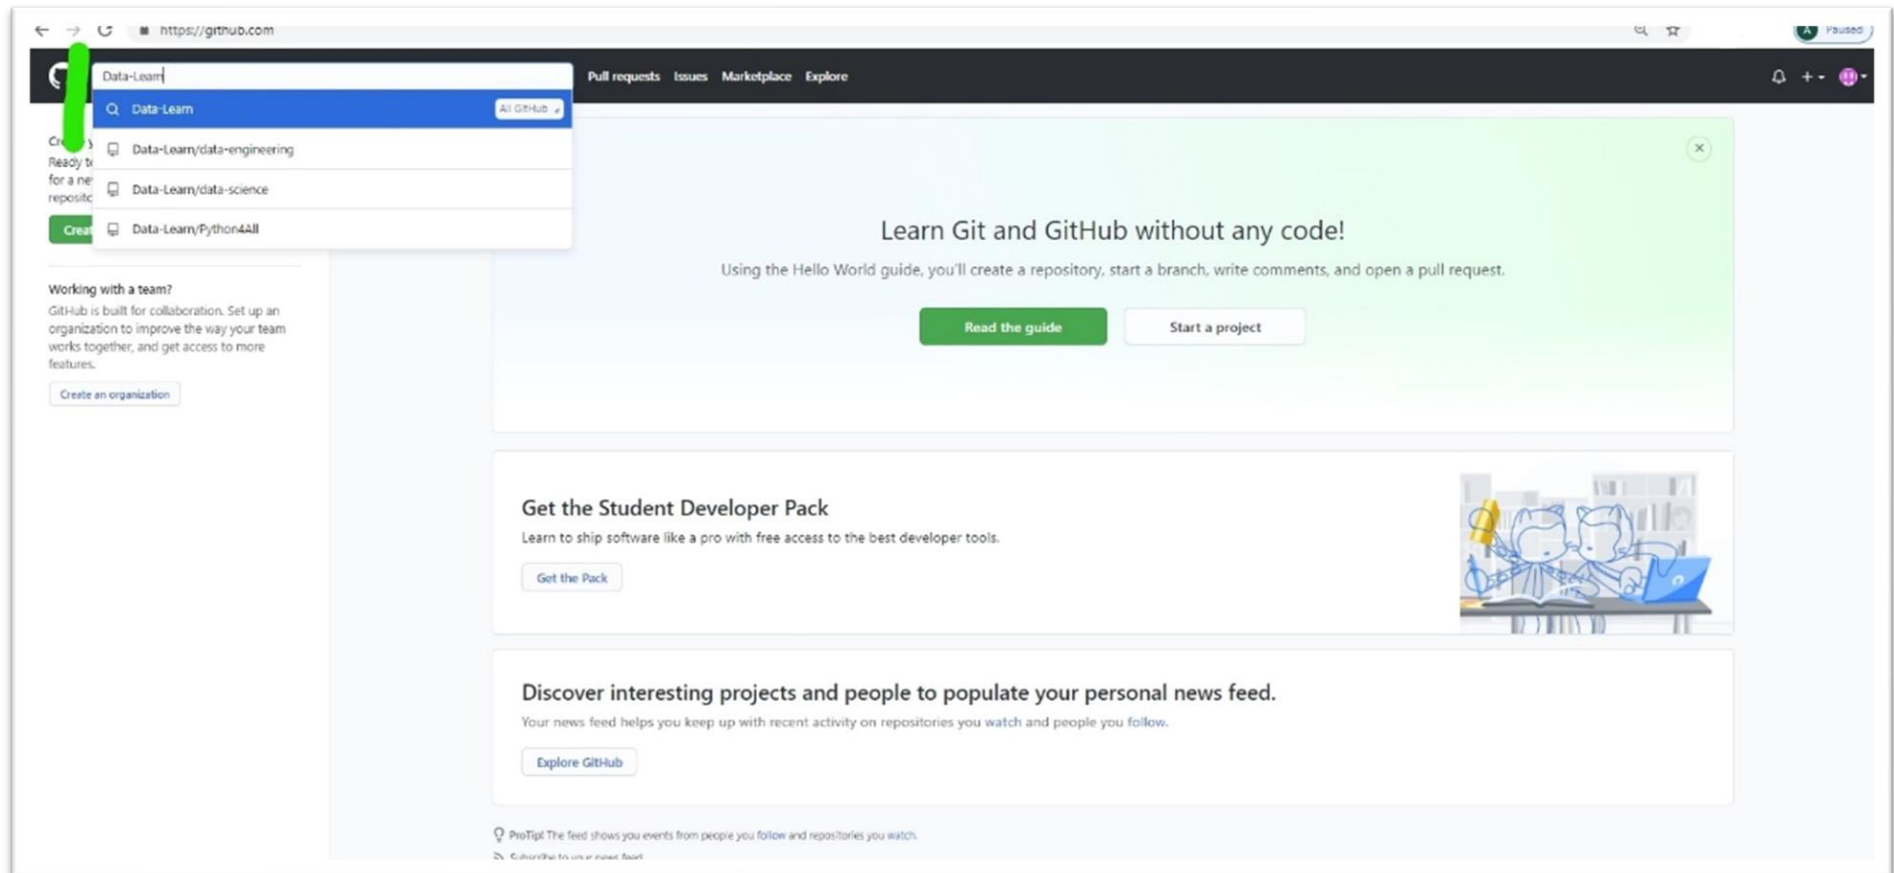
https://github.com

Paused

Data-Learn

Data-Learn All GitHub

Data-Learn/data-engineering

Data-Learn/data-science

Data-Learn/Python4All

Pull requests Issues Marketplace Explore

Cr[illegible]
Ready t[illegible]
for a ne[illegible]
reposit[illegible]

Crea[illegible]

Working with a team?
GitHub is built for collaboration. Set up an organization to improve the way your team works together, and get access to more features.

Create an organization

Learn Git and GitHub without any code!
Using the Hello World guide, you'll create a repository, start a branch, write comments, and open a pull request.

Read the guide

Start a project

Get the Student Developer Pack
Learn to ship software like a pro with free access to the best developer tools.

Get the Pack

Discover interesting projects and people to populate your personal news feed.
Your news feed helps you keep up with recent activity on repositories you watch and people you follow.

Explore GitHub

ProTip! The feed shows you events from people you follow and repositories you watch.

Subscribe to your news feed